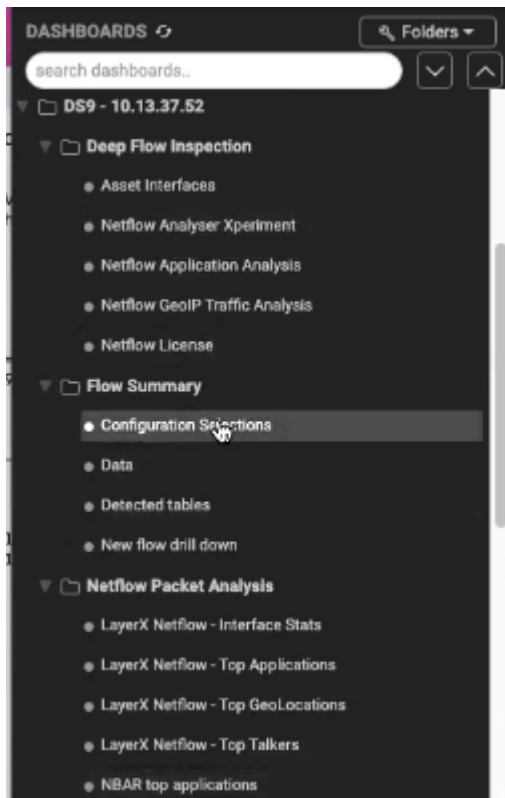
DASHBOARDS

Folders

search dashboards..

DS9 - 10.13.37.52

Deep Flow Inspection

Asset Interfaces

Netflow Analyser Xperiment

Netflow Application Analysis

Netflow GeoIP Traffic Analysis

Netflow License

Flow Summary

Configuration Selections

Data

Detected tables

New flow drill down

Netflow Packet Analysis

LayerX Netflow - Interface Stats

LayerX Netflow - Top Applications

LayerX Netflow - Top GeoLocations

LayerX Netflow - Top Talkers

NBAR top applications